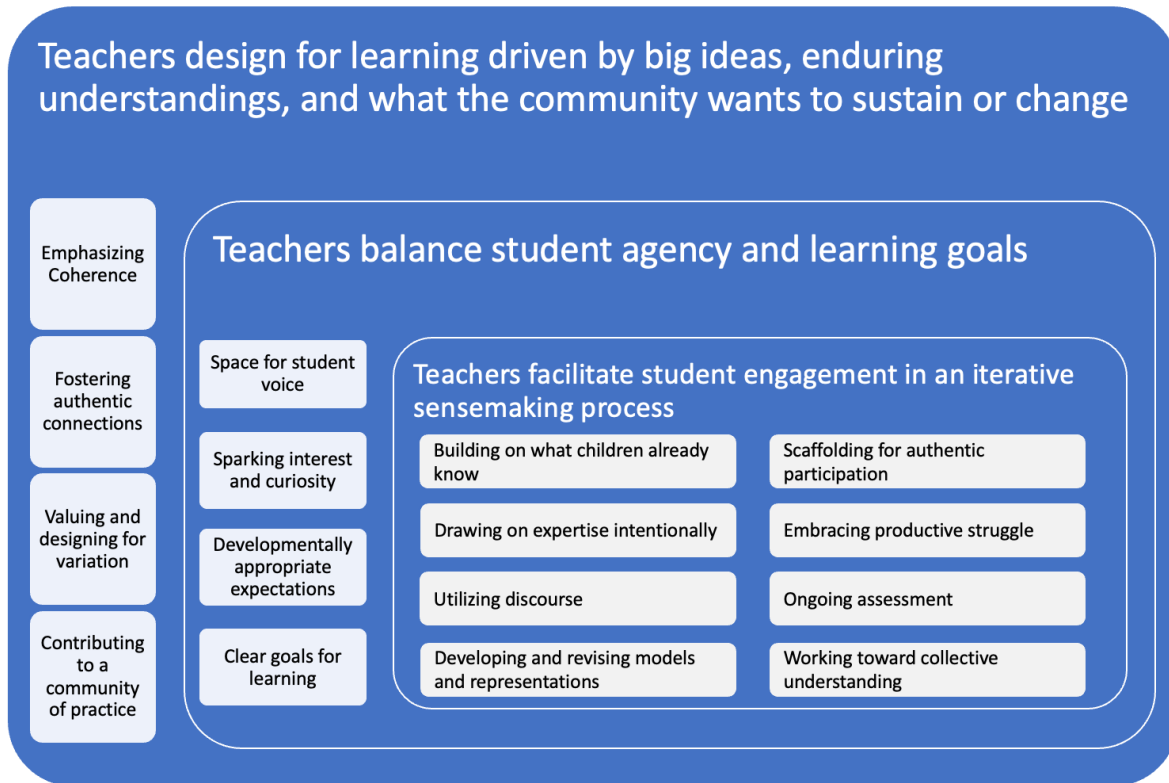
Teachers design for learning driven by big ideas, enduring understandings, and what the community wants to sustain or change

Emphasizing Coherence

Fostering authentic connections

Valuing and designing for variation

Contributing to a community of practice

Teachers balance student agency and learning goals

Space for student voice

Sparking interest and curiosity

Developmentally appropriate expectations

Clear goals for learning

Teachers facilitate student engagement in an iterative sensemaking process

Building on what children already know

Scaffolding for authentic participation

Drawing on expertise intentionally

Embracing productive struggle

Utilizing discourse

Ongoing assessment

Developing and revising models and representations

Working toward collective understanding